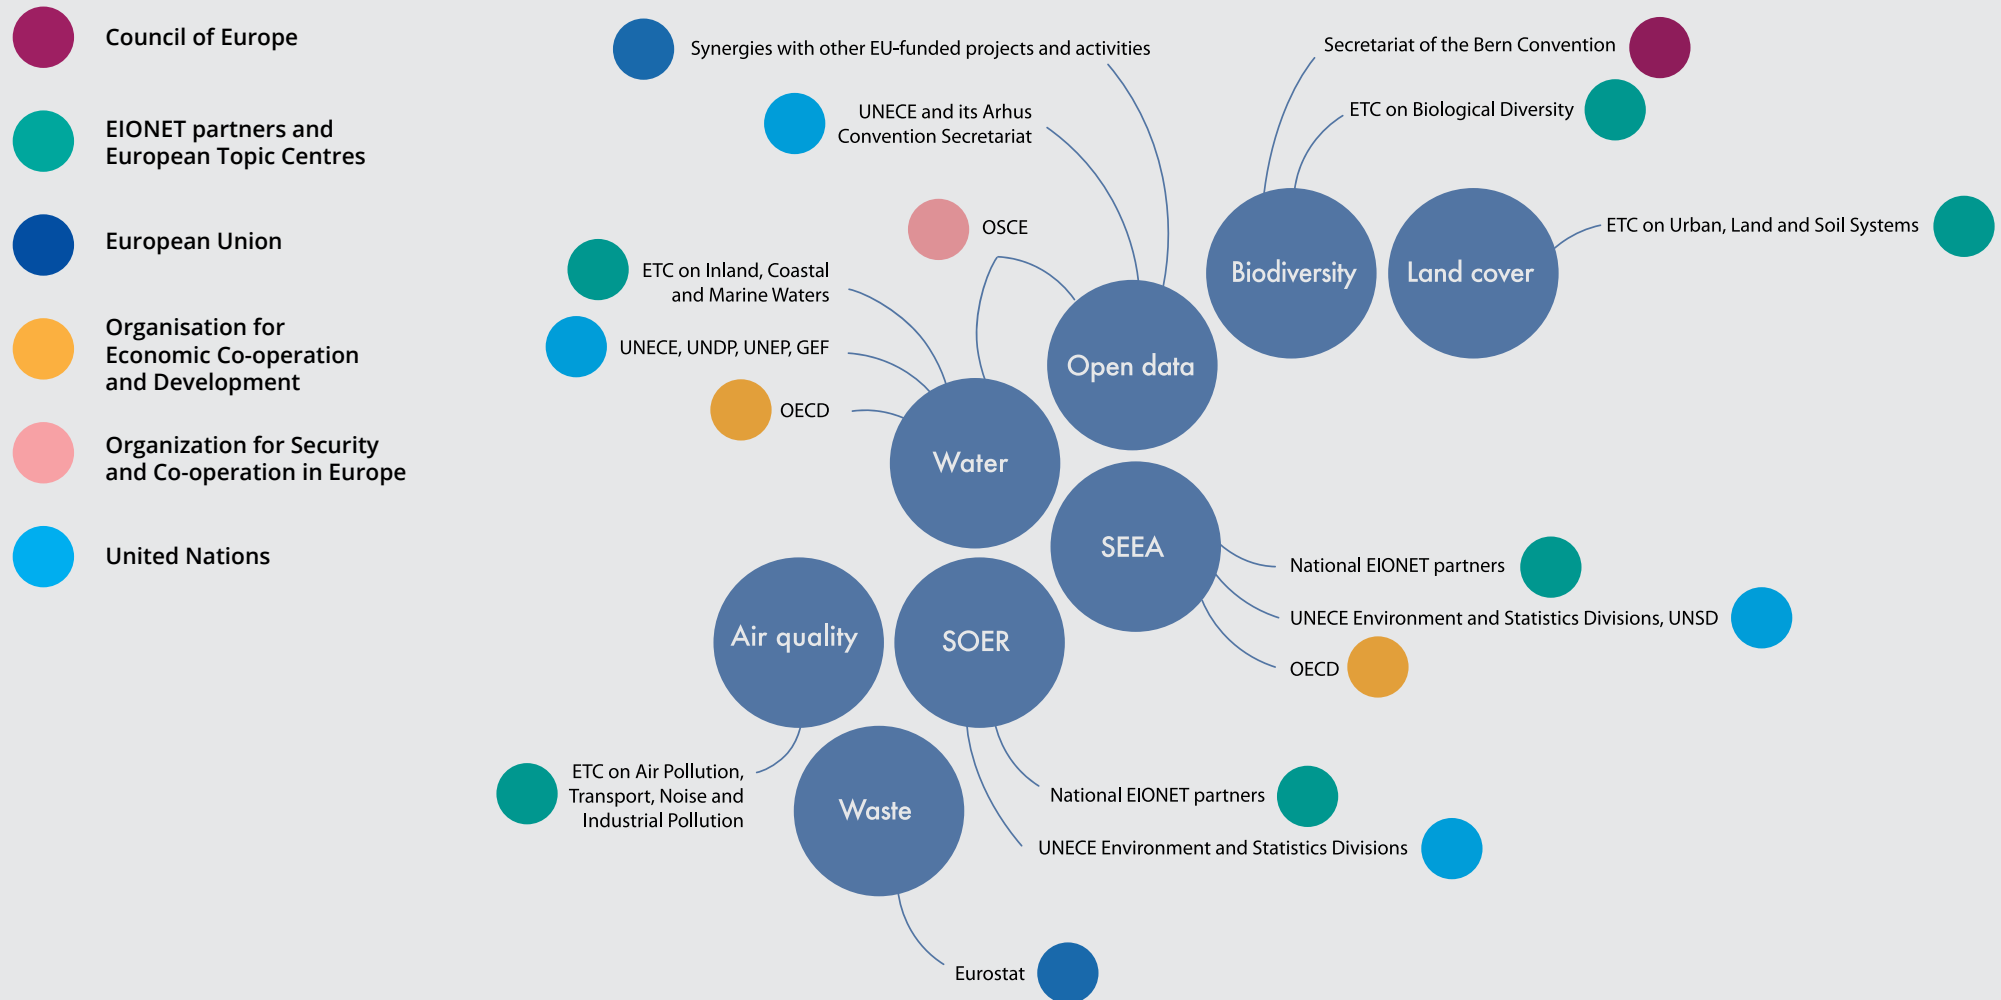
Council of Europe

EIONET partners and European Topic Centres

European Union

Organisation for Economic Co-operation and Development

Organization for Security and Co-operation in Europe

United Nations

Synergies with other EU-funded projects and activities

Secretariat of the Bern Convention

UNECE and its Arhus Convention Secretariat

ETC on Biological Diversity

OSCE

ETC on Urban, Land and Soil Systems

ETC on Inland, Coastal and Marine Waters

Biodiversity

Land cover

UNECE, UNDP, UNEP, GEF

Open data

OECD

Water

SEEA

National EIONET partners

UNECE Environment and Statistics Divisions, UNSD

OECD

Air quality

SOER

ETC on Air Pollution, Transport, Noise and Industrial Pollution

Waste

National EIONET partners

UNECE Environment and Statistics Divisions

Eurostat